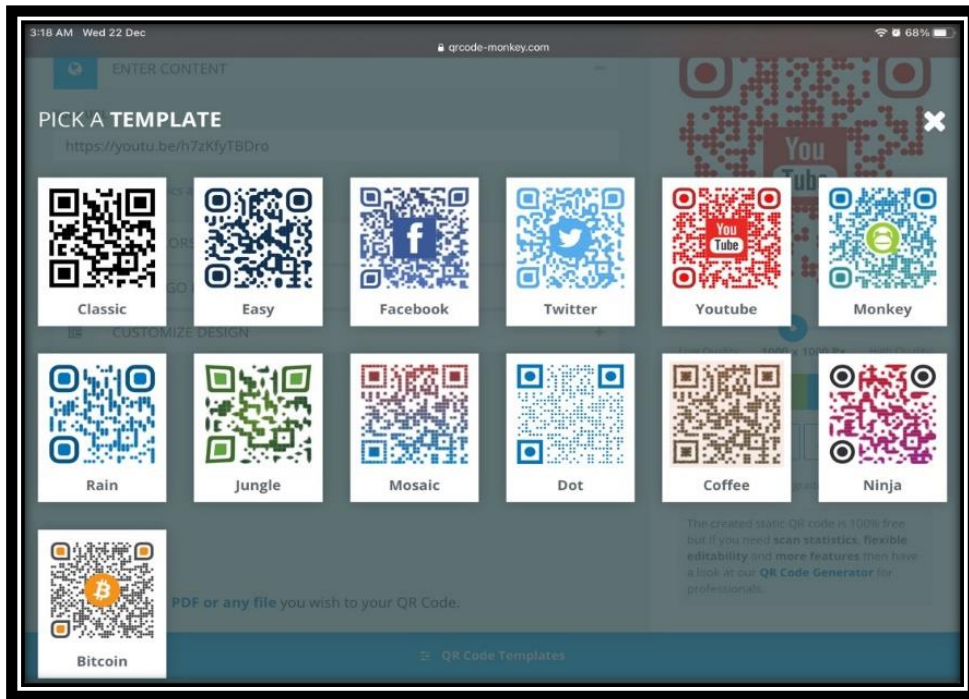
3:18 AM Wed 22 Dec
qrcode-monkey.com
68%

ENTER CONTENT

PICK A TEMPLATE

https://youtu.be/h7zKfyTBDro

Classic
Easy
Facebook
Twitter
Youtube
Monkey

CUSTOMIZE DESIGN

Rain
Jungle
Mosaic
Dot
Coffee
Ninja

The created static QR code is 100% free but if you need scan statistics, flexible editability and more features then have a look at our QR Code Generator for professionals.

Bitcoin

PDF or any file you wish to your QR Code.

QR Code Templates